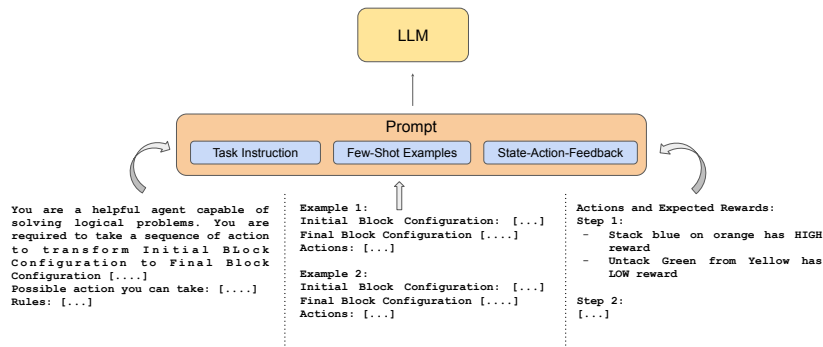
LLM

Prompt

Task Instruction

Few-Shot Examples

State-Action-Feedback

You are a helpful agent capable of solving logical problems. You are required to take a sequence of action to transform Initial BLock Configuration to Final Block Configuration [....]
Possible action you can take: [....]
Rules: [...]

Example 1:
Initial Block Configuration: [...]
Final Block Configuration [....]
Actions: [...]

Example 2:
Initial Block Configuration: [...]
Final Block Configuration [....]
Actions: [...]

Actions and Expected Rewards:
Step 1:
- Stack blue on orange has HIGH reward
- Untack Green from Yellow has LOW reward

Step 2:
[...]